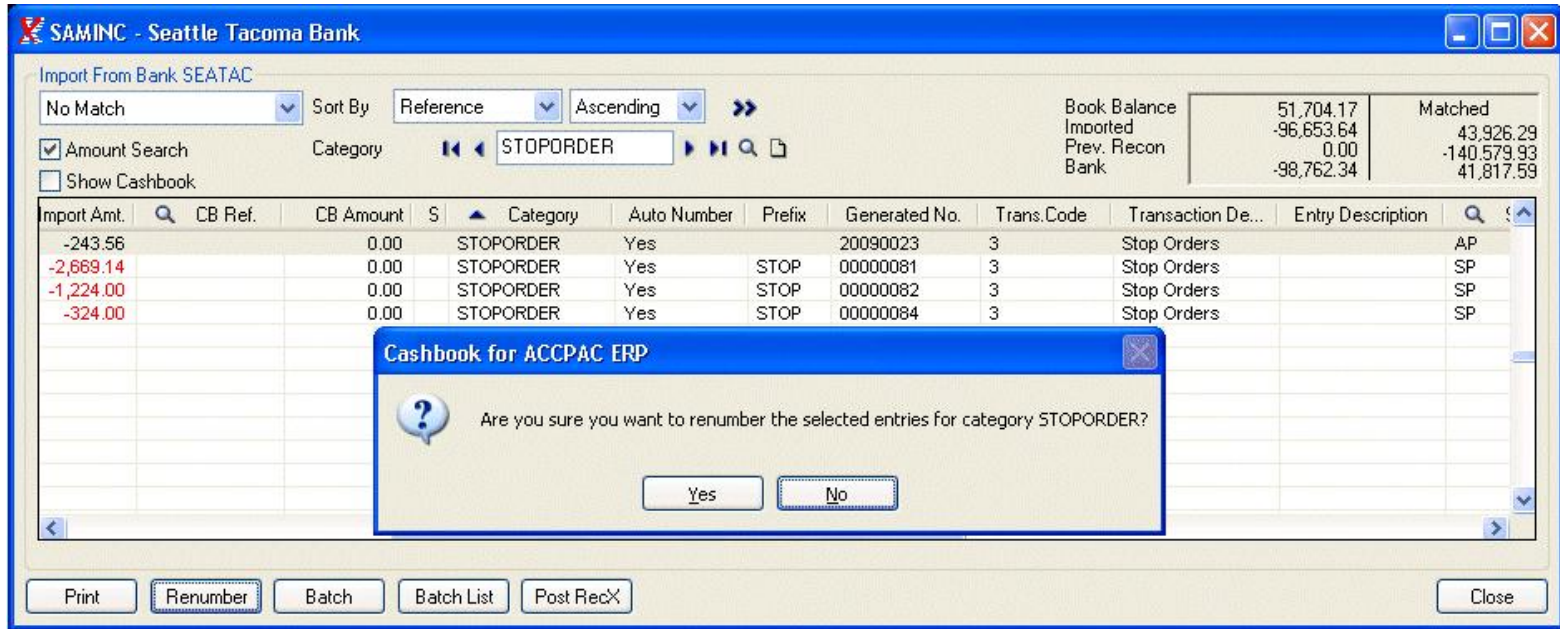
SAMINC - Seattle Tacoma Bank

Import From Bank SEATAC

No Match

Sort By Reference Ascending

Amount Search

Category STOPORDER

Show Cashbook

| Book Balance | 51,704.17 | Matched |
|---|---|---|
| Imported | -96,653.64 | 43,926.29 |
| Prev. Recon | 0.00 | -140,579.93 |
| Bank | -98,762.34 | 41,817.59 |

| Import Amt. | CB Ref. | CB Amount | S | Category | Auto Number | Prefix | Generated No. | Trans.Code | Transaction De... | Entry Description | S |
|---|---|---|---|---|---|---|---|---|---|---|---|
| -243.56 | | 0.00 | | STOPORDER | Yes | | 20090023 | 3 | Stop Orders | | AP |
| -2,669.14 | | 0.00 | | STOPORDER | Yes | STOP | 00000081 | 3 | Stop Orders | | SP |
| -1,224.00 | | 0.00 | | STOPORDER | Yes | STOP | 00000082 | 3 | Stop Orders | | SP |
| -324.00 | | 0.00 | | STOPORDER | Yes | STOP | 00000084 | 3 | Stop Orders | | SP |

Cashbook for ACCPAC ERP

Are you sure you want to renumber the selected entries for category STOPORDER?

Yes No

Print Renumber Batch Batch List Post RecX Close